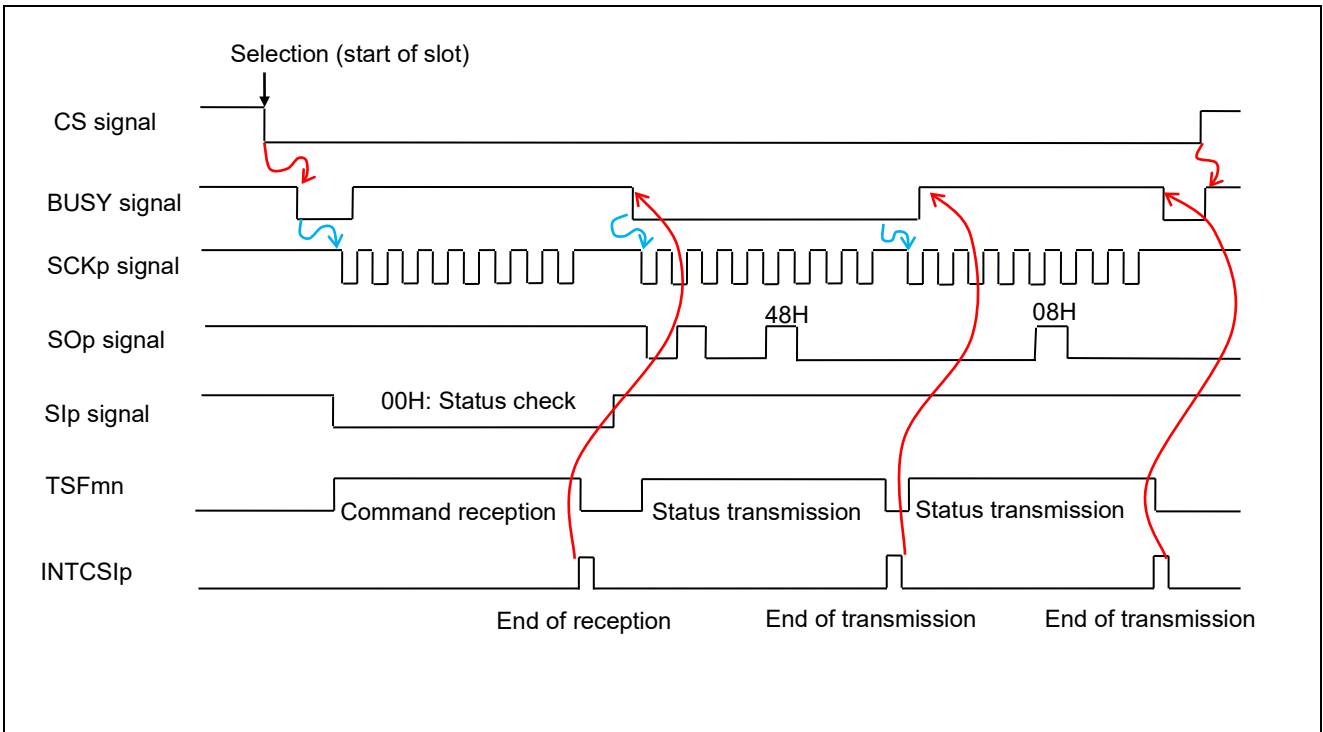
Selection (start of slot)

CS signal

BUSY signal

SCKp signal

SOp signal

48H

08H

SIp signal

00H: Status check

TSFmn

Command reception

Status transmission

Status transmission

INTCSIp

End of reception

End of transmission

End of transmission